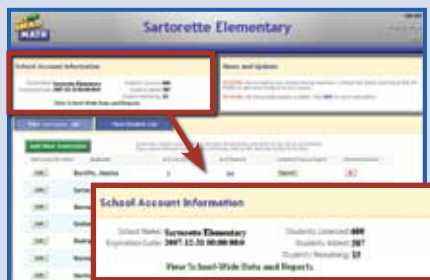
MATH

Sartorette Elementary

School Account Information

News and Updates

Add New Instructor

Barotto, Jessica

School Account Information

School Name: Sartorette Elementary
Expiration Date: 2007-12-31 00:00:00.0

Students Licensed: 600
Students Added: 287
Students Remaining: 13

View School-Wide Data and Reports